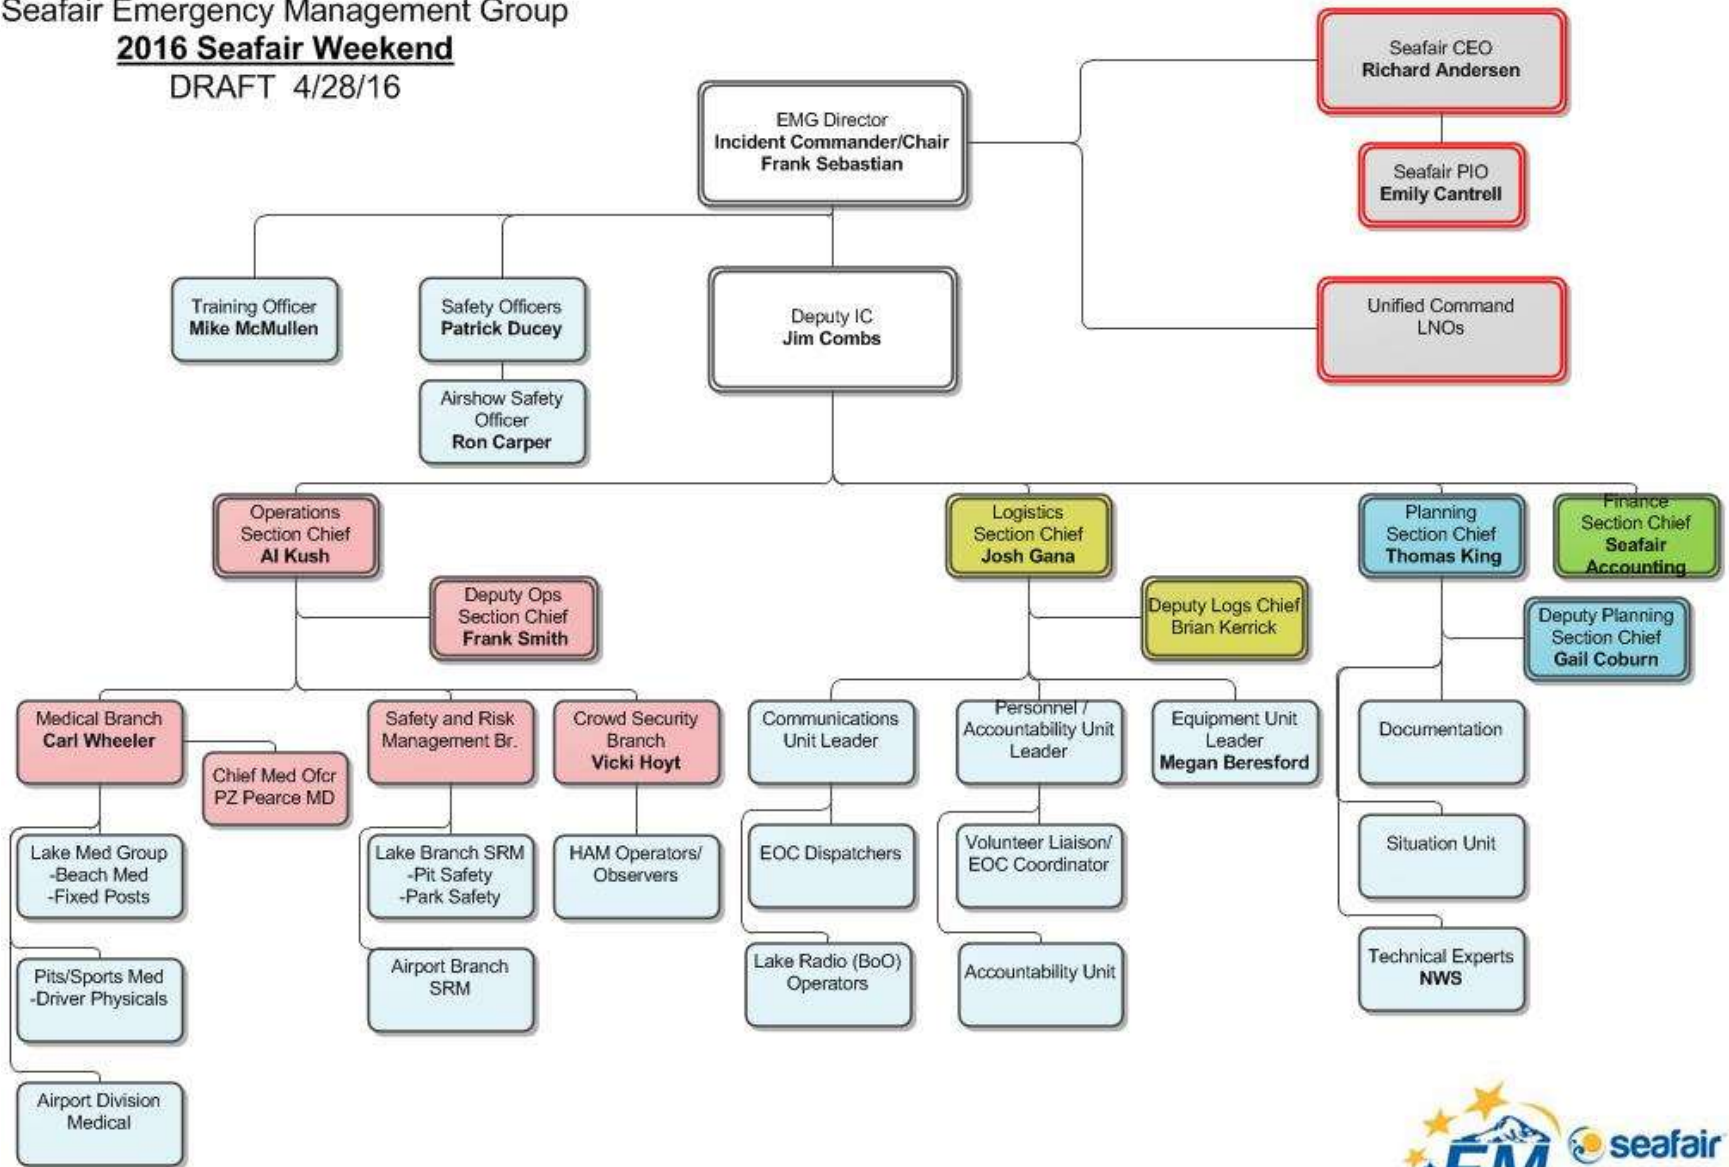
Seafair Emergency Management Group
2016 Seafair Weekend
DRAFT 4/28/16

EMG Director
Incident Commander/Chair
Frank Sebastian

Seafair CEO
Richard Andersen

Seafair PIO
Emily Cantrell

Unified Command
LNOs

Training Officer
Mike McMullen

Safety Officers
Patrick Ducey

Airshow Safety Officer
Ron Carper

Deputy IC
Jim Combs

Operations Section Chief
Al Kush

Deputy Ops Section Chief
Frank Smith

Medical Branch
Carl Wheeler

Chief Med Ofcr
PZ Pearce MD

Lake Med Group
-Beach Med
-Fixed Posts

Pits/Sports Med
-Driver Physicals

Airport Division Medical

Safety and Risk Management Br.

Lake Branch SRM
-Pit Safety
-Park Safety

Airport Branch SRM

Crowd Security Branch
Vicki Hoyt

HAM Operators/ Observers

Logistics Section Chief
Josh Gana

Deputy Logs Chief
Brian Kerrick

Communications Unit Leader

EOC Dispatchers

Lake Radio (BoO) Operators

Personnel / Accountability Unit Leader

Volunteer Liaison/ EOC Coordinator

Accountability Unit

Equipment Unit Leader
Megan Beresford

Planning Section Chief
Thomas King

Deputy Planning Section Chief
Gail Coburn

Documentation

Situation Unit

Technical Experts
NWS

Finance Section Chief
Seafair Accounting

EM seafair